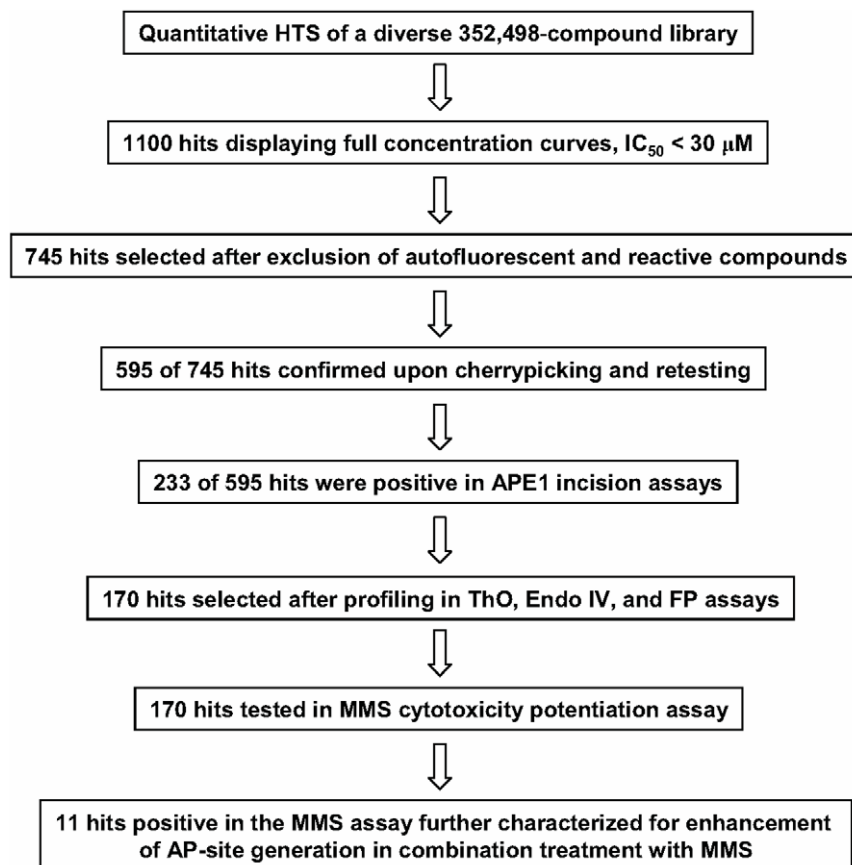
Quantitative HTS of a diverse 352,498-compound library

1100 hits displaying full concentration curves, $IC_{50}$ < 30 $\mu$M

745 hits selected after exclusion of autofluorescent and reactive compounds

595 of 745 hits confirmed upon cherrypicking and retesting

233 of 595 hits were positive in APE1 incision assays

170 hits selected after profiling in ThO, Endo IV, and FP assays

170 hits tested in MMS cytotoxicity potentiation assay

11 hits positive in the MMS assay further characterized for enhancement of AP-site generation in combination treatment with MMS